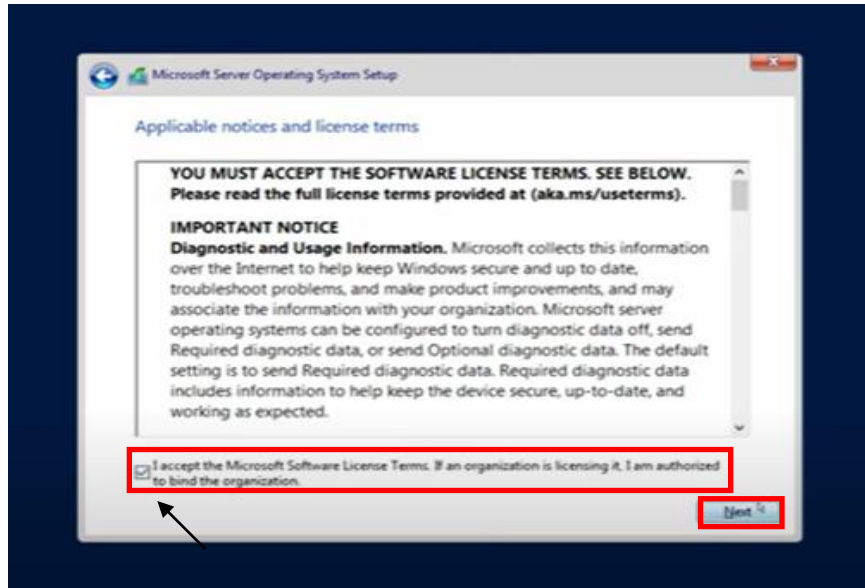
Microsoft Server Operating System Setup

Applicable notices and license terms

YOU MUST ACCEPT THE SOFTWARE LICENSE TERMS. SEE BELOW. Please read the full license terms provided at (aka.ms/useterms).

IMPORTANT NOTICE
Diagnostic and Usage Information. Microsoft collects this information over the Internet to help keep Windows secure and up to date, troubleshoot problems, and make product improvements, and may associate the information with your organization. Microsoft server operating systems can be configured to turn diagnostic data off, send Required diagnostic data, or send Optional diagnostic data. The default setting is to send Required diagnostic data. Required diagnostic data includes information to help keep the device secure, up-to-date, and working as expected.

I accept the Microsoft Software License Terms. If an organization is licensing it, I am authorized to bind the organization.

Next